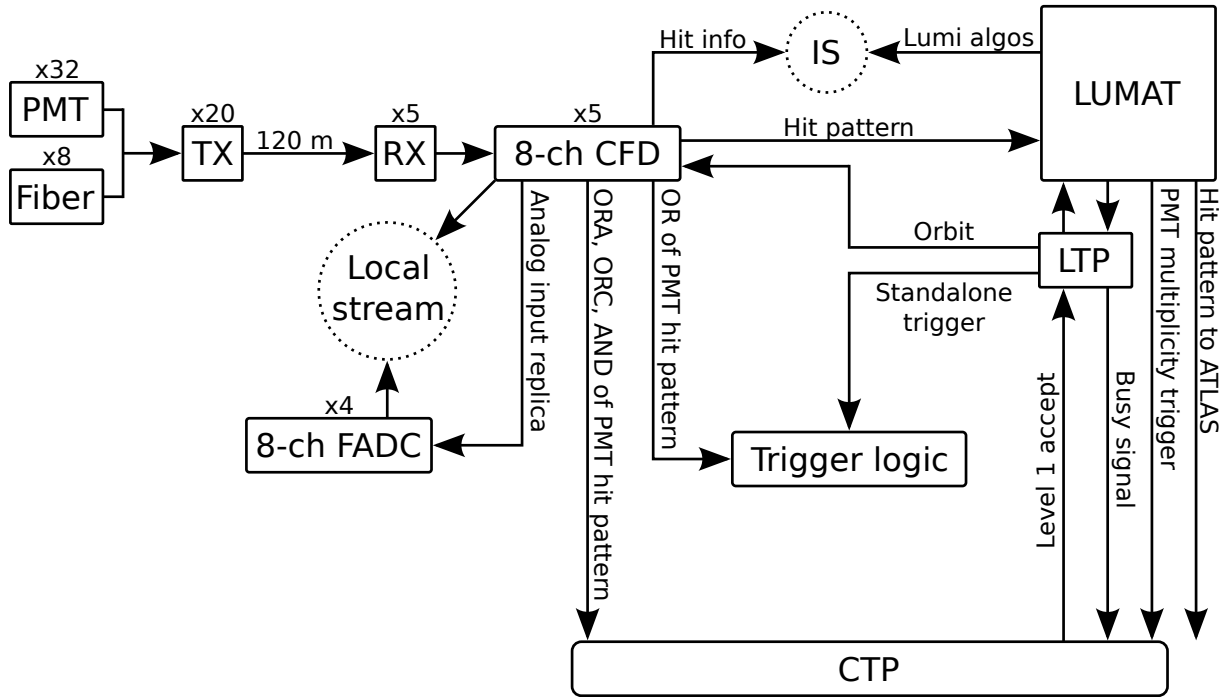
x32
PMT
x8
Fiber
x20
TX
120 m
x5
RX
x5
8-ch CFD
Hit info
IS
Lumi algos
LUMAT
Hit pattern
Analog input replica
ORA, ORC, AND of PMT hit pattern
OR of PMT hit pattern
Orbit
LTP
Standalone trigger
Local stream
x4
8-ch FADC
Trigger logic
Level 1 accept
Busy signal
PMT multiplicity trigger
Hit pattern to ATLAS
CTP